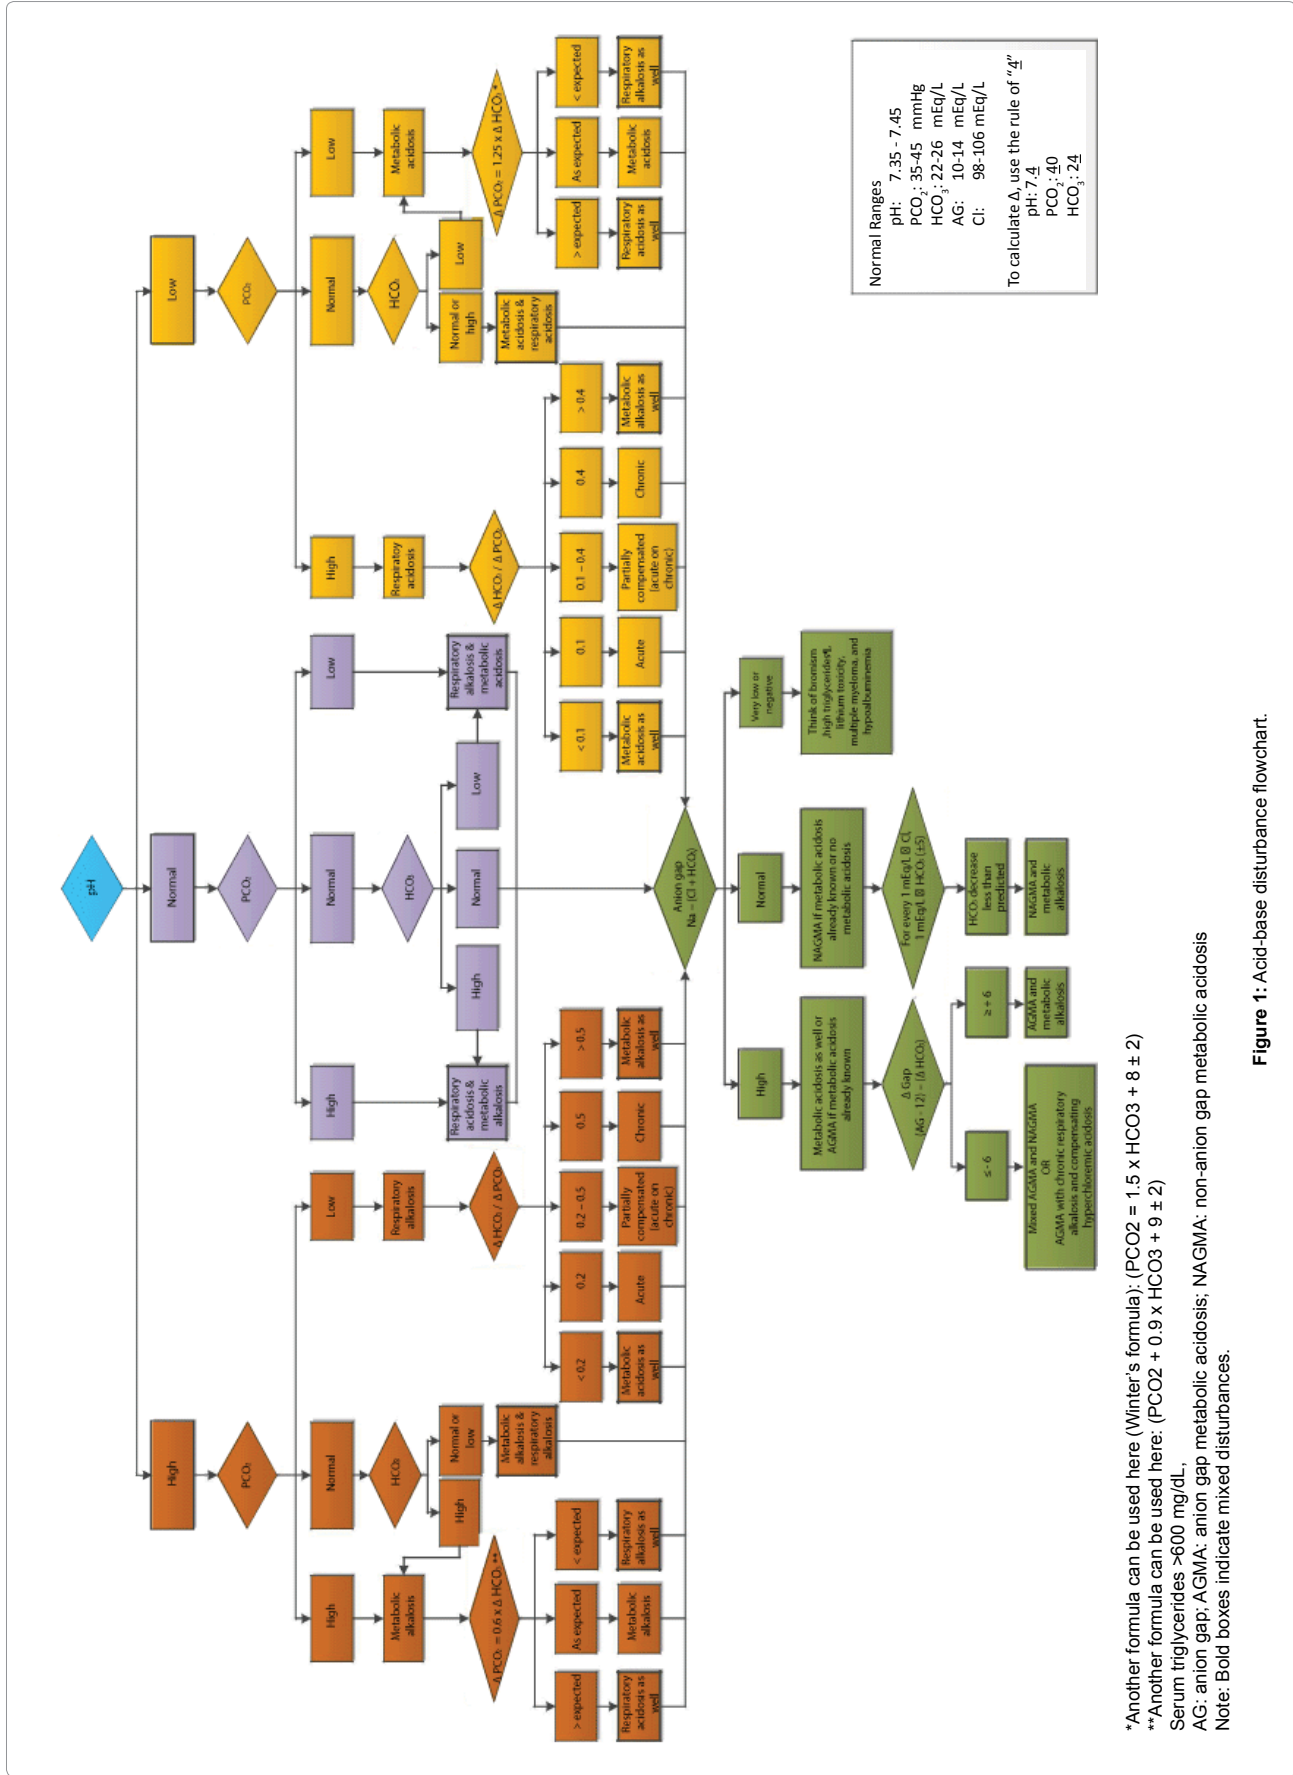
pH

Low

Normal

High

PCO₂

PCO₂

PCO₂

Low

Normal

High

Metabolic acidosis

HCO₃

Respiratory acidosis

Low

Normal or high

Metabolic acidosis & respiratory acidosis

Δ PCO₂ = 1.25 x Δ HCO₃ *

> expected

As expected

< expected

Respiratory acidosis as well

Metabolic acidosis

Respiratory alkalosis as well

Δ HCO₃ / Δ PCO₂

< 0.1

0.1

0.1 – 0.4

0.4

> 0.4

Metabolic acidosis as well

Acute

Partially compensated (acute on chronic)

Chronic

Metabolic alkalosis as well

High

Normal

Low

HCO₃

High

Normal

Low

Respiratory acidosis & metabolic alkalosis

Respiratory alkalosis & metabolic acidosis

Anion gap Na – (Cl + HCO₃)

High

Normal

Very low or negative

Metabolic acidosis as well or AGMA if metabolic acidosis already known

NAGMA if metabolic acidosis already known or no metabolic acidosis

Think of bromism ,high triglycerides¶, lithium toxicity, multiple myeloma, and hypoalbuminemia

Δ Gap (AG - 12) - (Δ HCO₃)

For every 1 mEq/l ⊗ Cl, 1 mEq/l ⊗ HCO₃ (±5)

≤ -6

≥ +6

HCO₃ decrease less than predicted

Mixed AGMA and NAGMA OR AGMA with chronic respiratory alkalosis and compensating hyperchloremic acidosis

AGMA and metabolic alkalosis

NAGMA and metabolic alkalosis

High

PCO₂

High

Normal

Low

Metabolic alkalosis

HCO₃

Respiratory alkalosis

High

Normal or low

Metabolic alkalosis & respiratory alkalosis

Δ PCO₂ = 0.6 x Δ HCO₃ **

> expected

As expected

< expected

Respiratory acidosis as well

Metabolic alkalosis

Respiratory alkalosis as well

Δ HCO₃ / Δ PCO₂

< 0.2

0.2

0.2 – 0.5

0.5

> 0.5

Metabolic acidosis as well

Acute

Partially compensated (acute on chronic)

Chronic

Metabolic alkalosis as well

Normal Ranges
pH: 7.35 - 7.45
PCO$_2$: 35-45 mmHg
HCO$_3$: 22-26 mEq/L
AG: 10-14 mEq/L
Cl: 98-106 mEq/L

To calculate Δ, use the rule of "4"
pH: 7.4
PCO$_2$: 40
HCO$_3$: 24

*Another formula can be used here (Winter's formula): (PCO2 = 1.5 x HCO3 + 8 ± 2)
**Another formula can be used here: (PCO2 + 0.9 x HCO3 + 9 ± 2)
Serum triglycerides >600 mg/dL,
AG: anion gap; AGMA: anion gap metabolic acidosis; NAGMA: non-anion gap metabolic acidosis
Note: Bold boxes indicate mixed disturbances.

Figure 1: Acid-base disturbance flowchart.